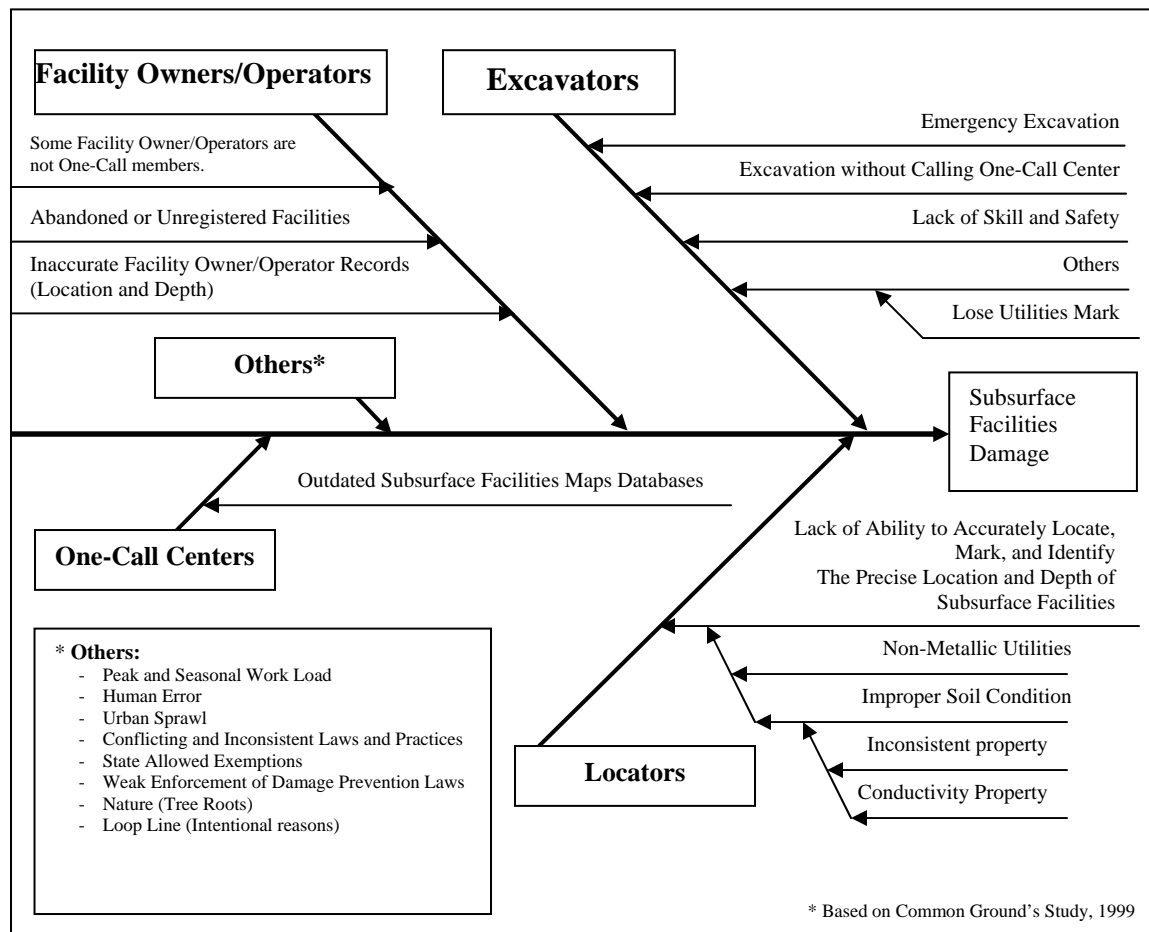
Facility Owners/Operators

Excavators

Some Facility Owner/Operators are not One-Call members.

Abandoned or Unregistered Facilities

Inaccurate Facility Owner/Operator Records (Location and Depth)

Emergency Excavation

Excavation without Calling One-Call Center

Lack of Skill and Safety

Others

Lose Utilities Mark

Others*

Subsurface Facilities Damage

Outdated Subsurface Facilities Maps Databases

One-Call Centers

Lack of Ability to Accurately Locate, Mark, and Identify The Precise Location and Depth of Subsurface Facilities

Non-Metallic Utilities

Improper Soil Condition

Inconsistent property

Conductivity Property

Locators

* **Others:**
- Peak and Seasonal Work Load
- Human Error
- Urban Sprawl
- Conflicting and Inconsistent Laws and Practices
- State Allowed Exemptions
- Weak Enforcement of Damage Prevention Laws
- Nature (Tree Roots)
- Loop Line (Intentional reasons)

* Based on Common Ground's Study, 1999